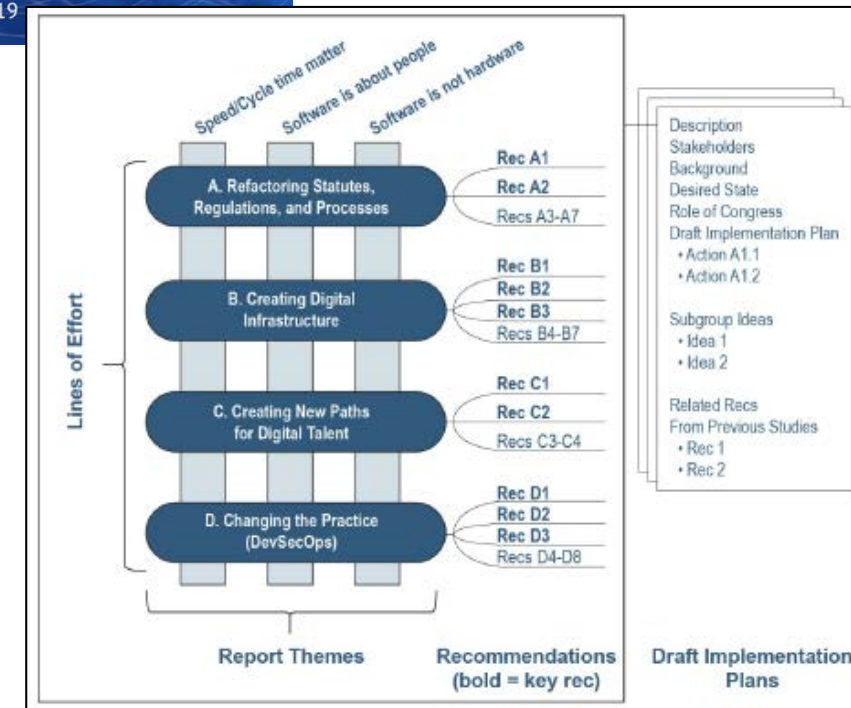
19

Speed/Cycle time matter
Software is about people
Software is not hardware

Lines of Effort

A. Refactoring Statutes, Regulations, and Processes
Rec A1
Rec A2
Recs A3-A7

B. Creating Digital Infrastructure
Rec B1
Rec B2
Rec B3
Recs B4-B7

C. Creating New Paths for Digital Talent
Rec C1
Rec C2
Recs C3-C4

D. Changing the Practice (DevSecOps)
Rec D1
Rec D2
Rec D3
Recs D4-D8

Description
Stakeholders
Background
Desired State
Role of Congress
Draft Implementation Plan
• Action A1.1
• Action A1.2

Subgroup Ideas
• Idea 1
• Idea 2

Related Recs
From Previous Studies
• Rec 1
• Rec 2

Report Themes

Recommendations (bold = key rec)

Draft Implementation Plans